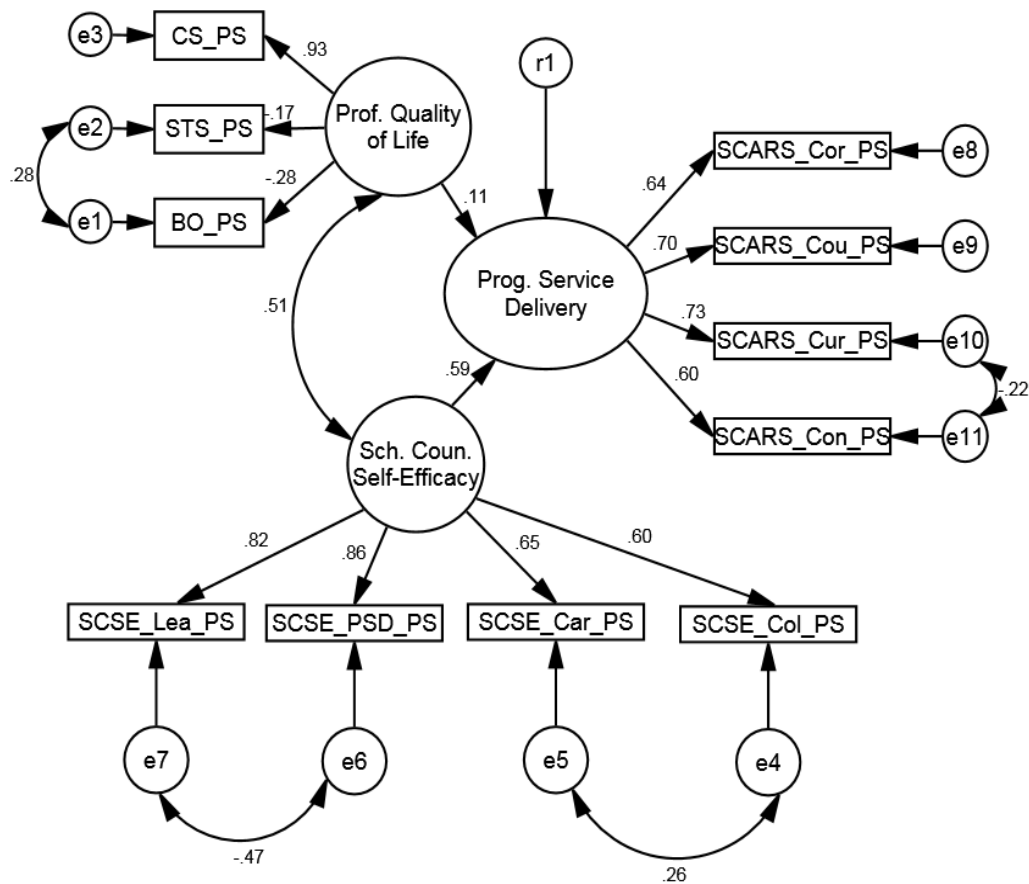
e3
CS_PS
.93
e2
STS_PS
-.17
Prof. Quality of Life
.28
e1
BO_PS
-.28
r1
.11
.51
Prog. Service Delivery
.64
SCARS_Cor_PS
e8
.70
SCARS_Cou_PS
e9
.73
SCARS_Cur_PS
e10
.60
SCARS_Con_PS
e11
-.22
.59
Sch. Coun. Self-Efficacy
.82
.86
.65
.60
SCSE_Lea_PS
SCSE_PSD_PS
SCSE_Car_PS
SCSE_Col_PS
e7
e6
e5
e4
-.47
.26